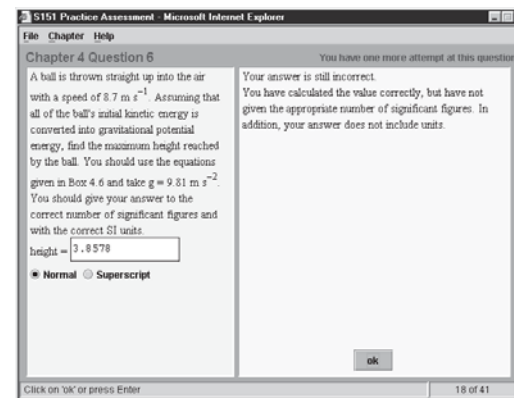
S151 Practice Assessment - Microsoft Internet Explorer

File Chapter Help

Chapter 4 Question 6

You have one more attempt at this question

A ball is thrown straight up into the air with a speed of 8.7 m $s^{-1}$. Assuming that all of the ball's initial kinetic energy is converted into gravitational potential energy, find the maximum height reached by the ball. You should use the equations given in Box 4.6 and take g = 9.81 m $s^{-2}$. You should give your answer to the correct number of significant figures and with the correct SI units.

height = 3.8578

Normal Superscript

Your answer is still incorrect.
You have calculated the value correctly, but have not given the appropriate number of significant figures. In addition, your answer does not include units.

ok

Click on 'ok' or press Enter

18 of 41